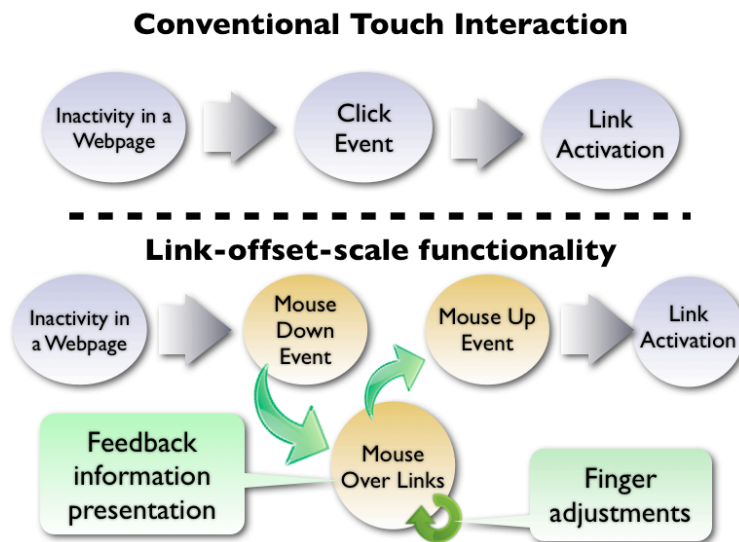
Conventional Touch Interaction

Inactivity in a Webpage

Click Event

Link Activation

Link-offset-scale functionality

Inactivity in a Webpage

Mouse Down Event

Mouse Up Event

Link Activation

Feedback information presentation

Mouse Over Links

Finger adjustments